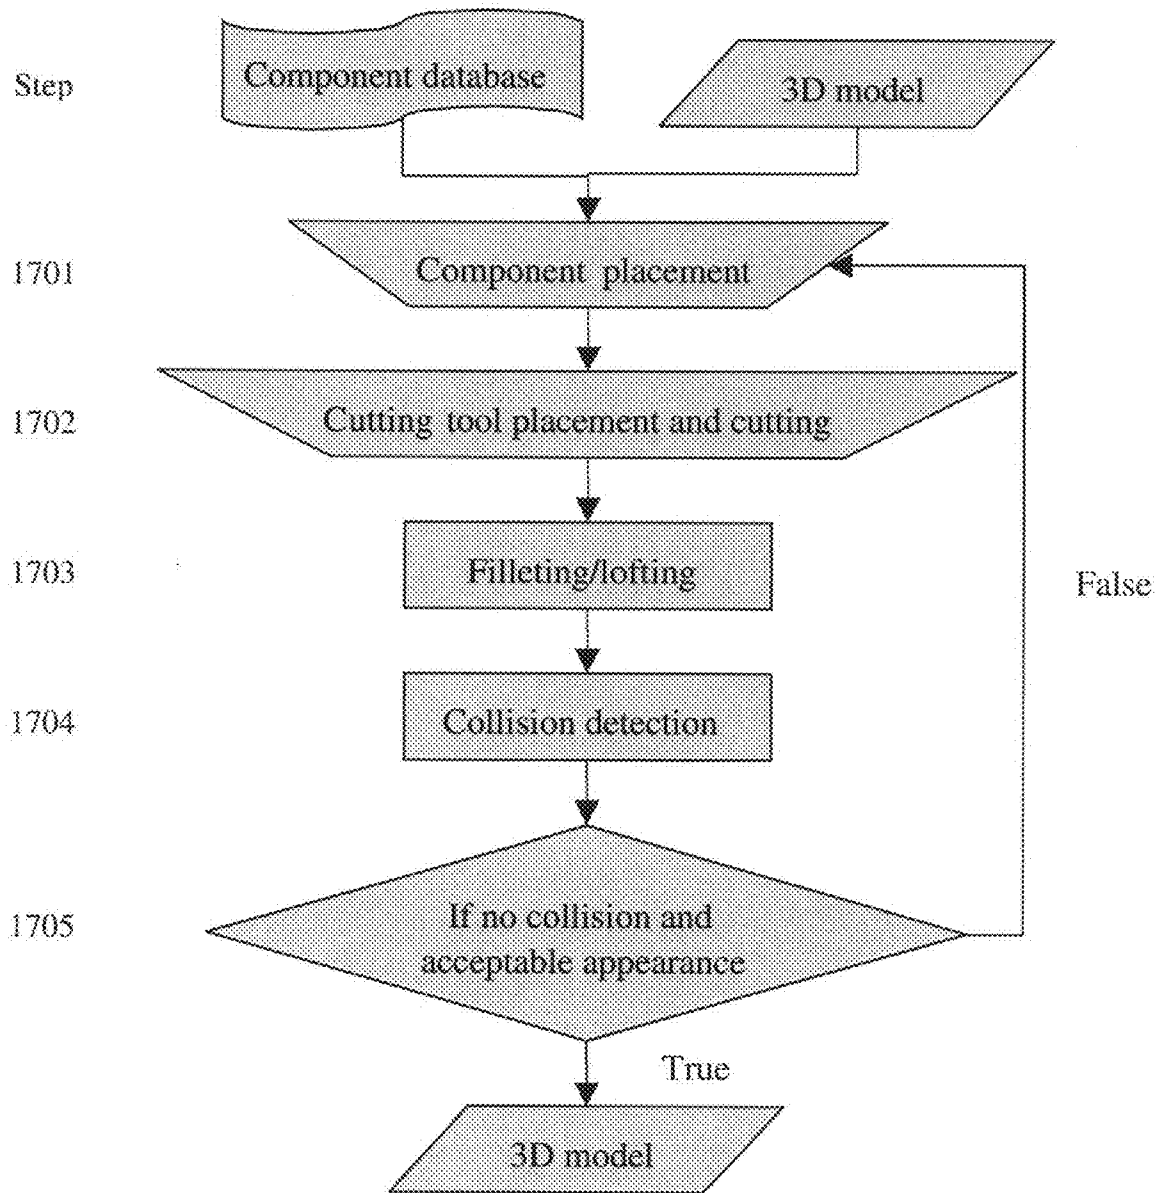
Step

Component database

3D model

1701

Component placement

1702

Cutting tool placement and cutting

1703

Filleting/lofting

False

1704

Collision detection

1705

If no collision and acceptable appearance

True

3D model